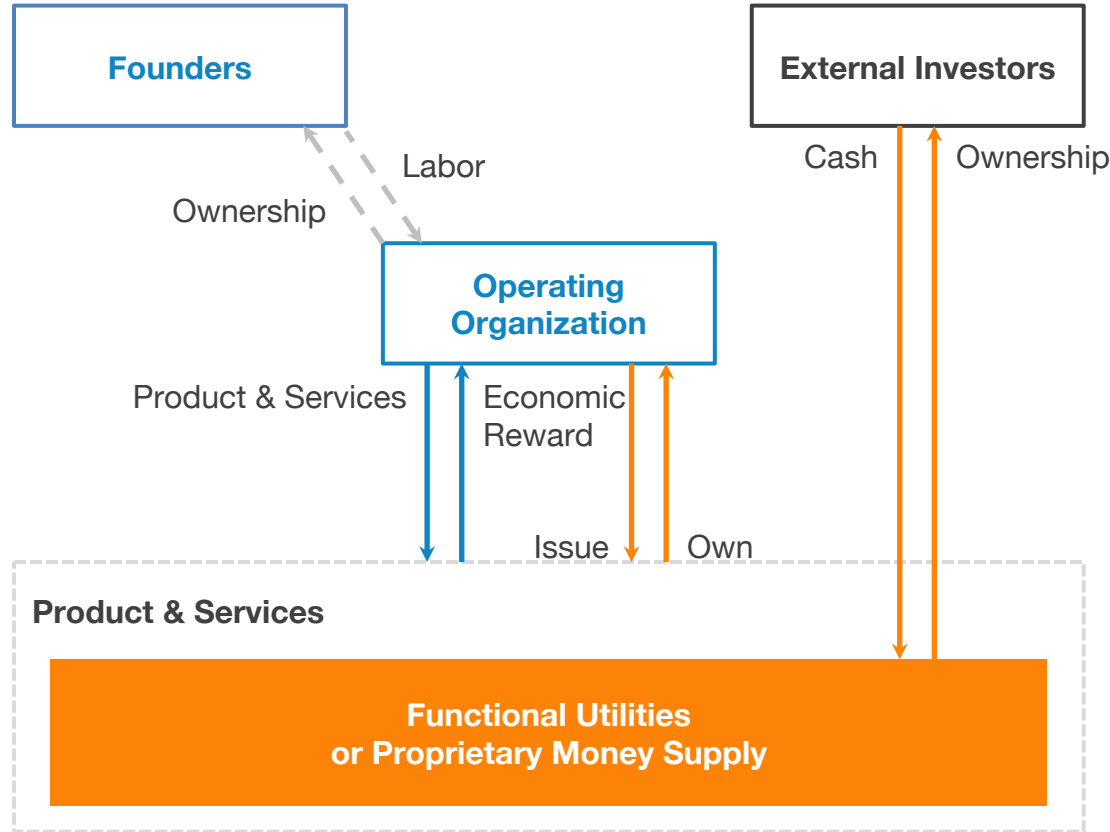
Founders

External Investors

Labor

Ownership

Cash

Ownership

Operating Organization

Product & Services

Economic Reward

Issue

Own

Product & Services

Functional Utilities or Proprietary Money Supply